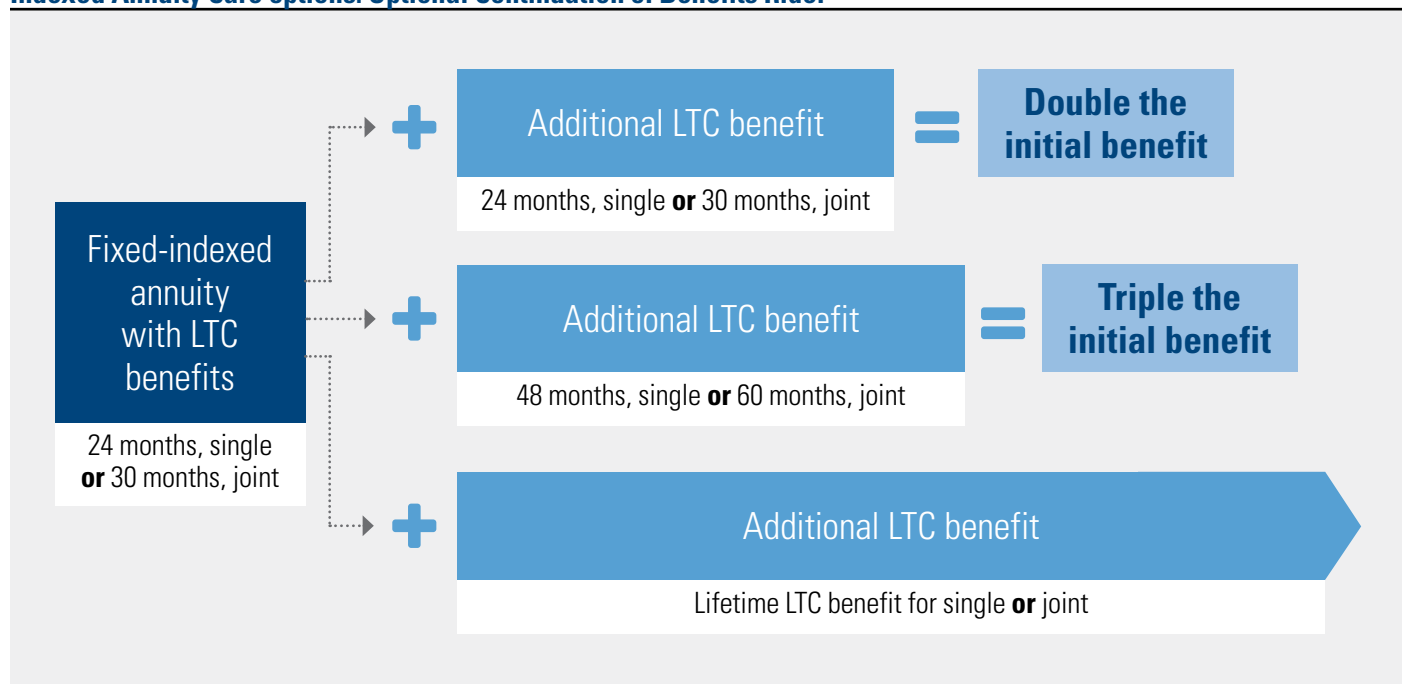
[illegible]

Fixed-indexed annuity with LTC benefits

24 months, single **or** 30 months, joint

+ Additional LTC benefit = Double the initial benefit

24 months, single **or** 30 months, joint

+ Additional LTC benefit = Triple the initial benefit

48 months, single **or** 60 months, joint

+ Additional LTC benefit

Lifetime LTC benefit for single **or** joint